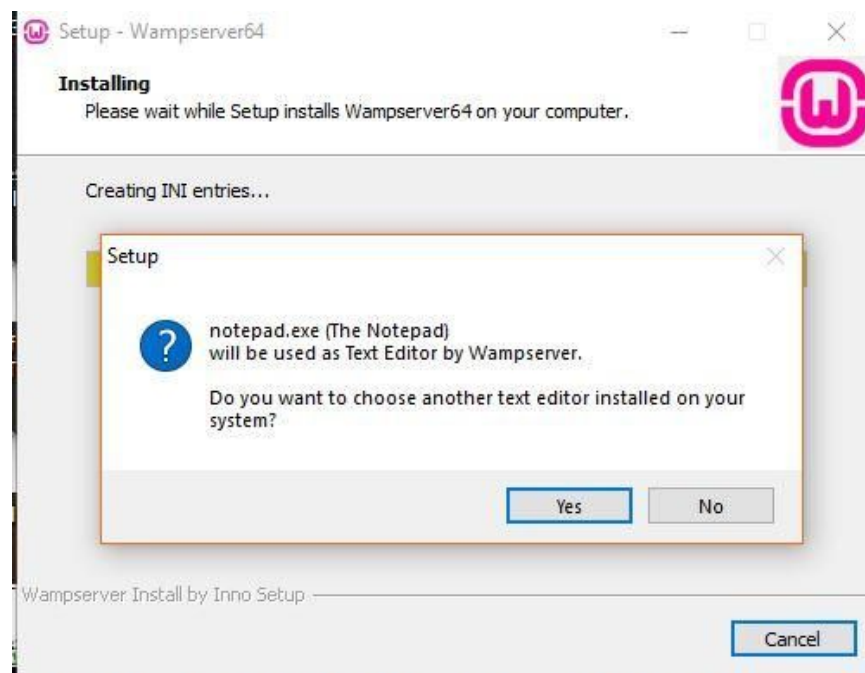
Setup - Wampserver64

Installing
Please wait while Setup installs Wampserver64 on your computer.

Creating INI entries...

Setup

notepad.exe (The Notepad)
will be used as Text Editor by Wampserver.

Do you want to choose another text editor installed on your system?

Yes
No

Wampserver Install by Inno Setup

Cancel